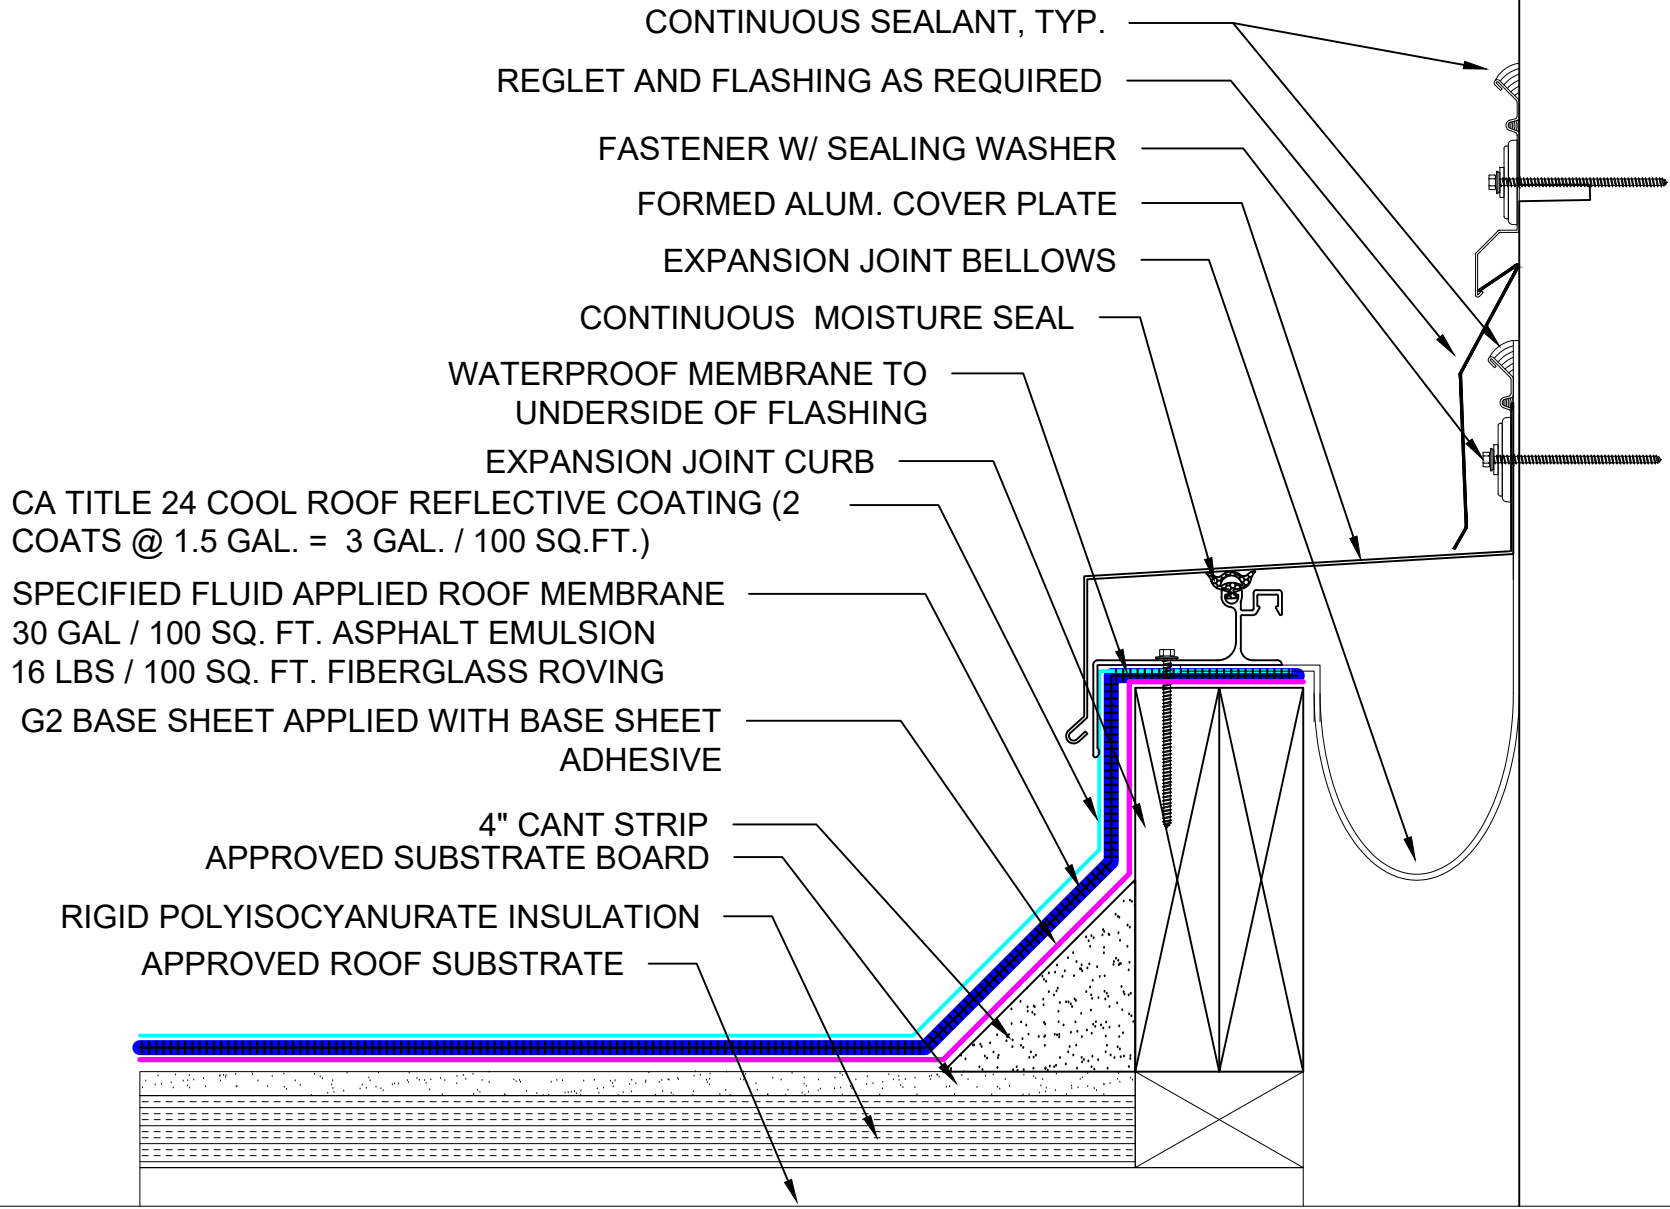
CONTINUOUS SEALANT, TYP.

REGLET AND FLASHING AS REQUIRED

FASTENER W/ SEALING WASHER

FORMED ALUM. COVER PLATE

EXPANSION JOINT BELLOWS

CONTINUOUS MOISTURE SEAL

WATERPROOF MEMBRANE TO UNDERSIDE OF FLASHING

EXPANSION JOINT CURB

CA TITLE 24 COOL ROOF REFLECTIVE COATING (2 COATS @ 1.5 GAL. = 3 GAL. / 100 SQ.FT.)

SPECIFIED FLUID APPLIED ROOF MEMBRANE
30 GAL / 100 SQ. FT. ASPHALT EMULSION
16 LBS / 100 SQ. FT. FIBERGLASS ROVING

G2 BASE SHEET APPLIED WITH BASE SHEET ADHESIVE

4" CANT STRIP

APPROVED SUBSTRATE BOARD

RIGID POLYISOCYANURATE INSULATION

APPROVED ROOF SUBSTRATE